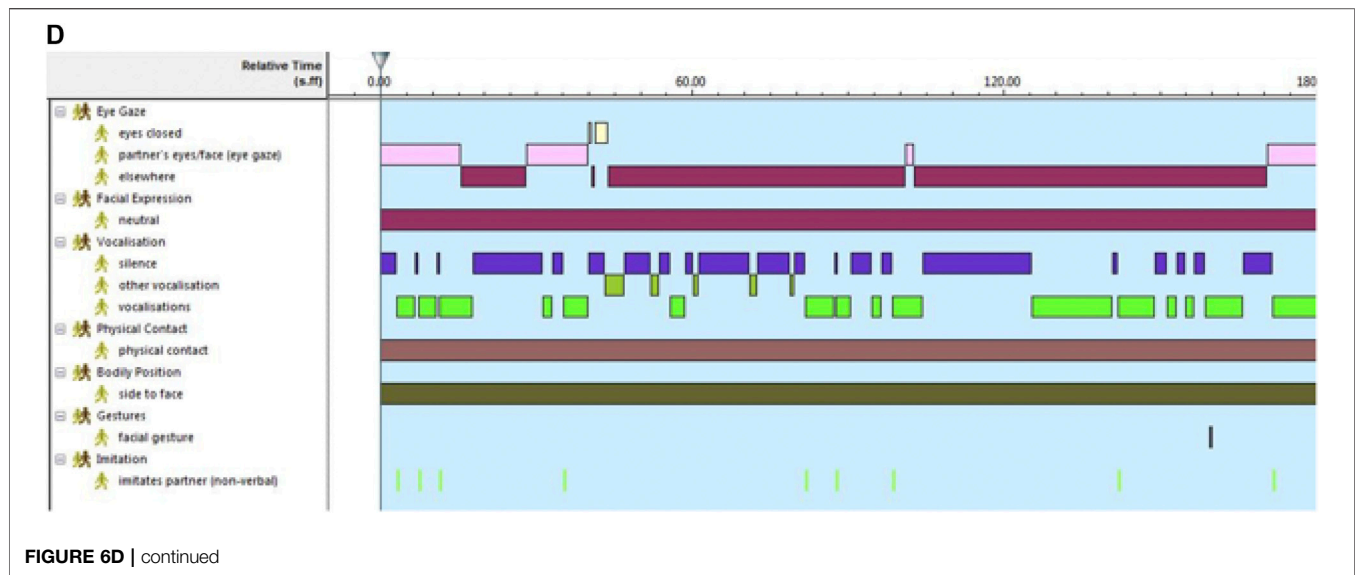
D

Relative Time (s.ff)

0.00 60.00 120.00 180

Eye Gaze
eyes closed
partner's eyes/face (eye gaze)
elsewhere
Facial Expression
neutral
Vocalisation
silence
other vocalisation
vocalisations
Physical Contact
physical contact
Bodily Position
side to face
Gestures
facial gesture
Imitation
imitates partner (non-verbal)

FIGURE 6D | continued